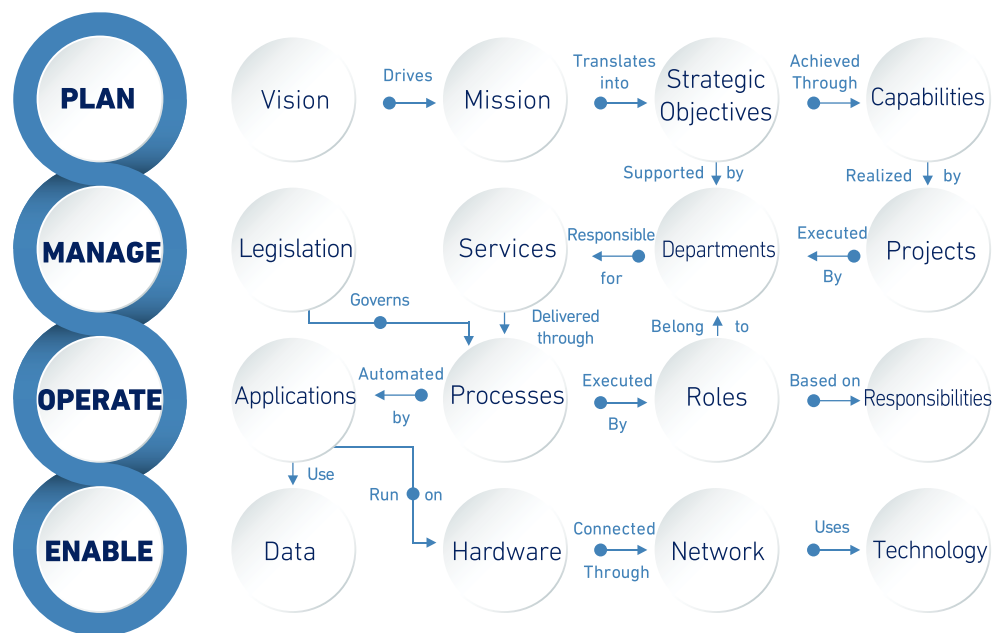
PLAN

Vision

Drives

Mission

Translates into

Strategic Objectives

Achieved Through

Capabilities

Supported by

Realized by

MANAGE

Legislation

Services

Responsible for

Departments

Executed By

Projects

Governs

Delivered through

Belong to

OPERATE

Applications

Automated by

Processes

Executed By

Roles

Based on

Responsibilities

Use

Run on

ENABLE

Data

Hardware

Connected Through

Network

Uses

Technology